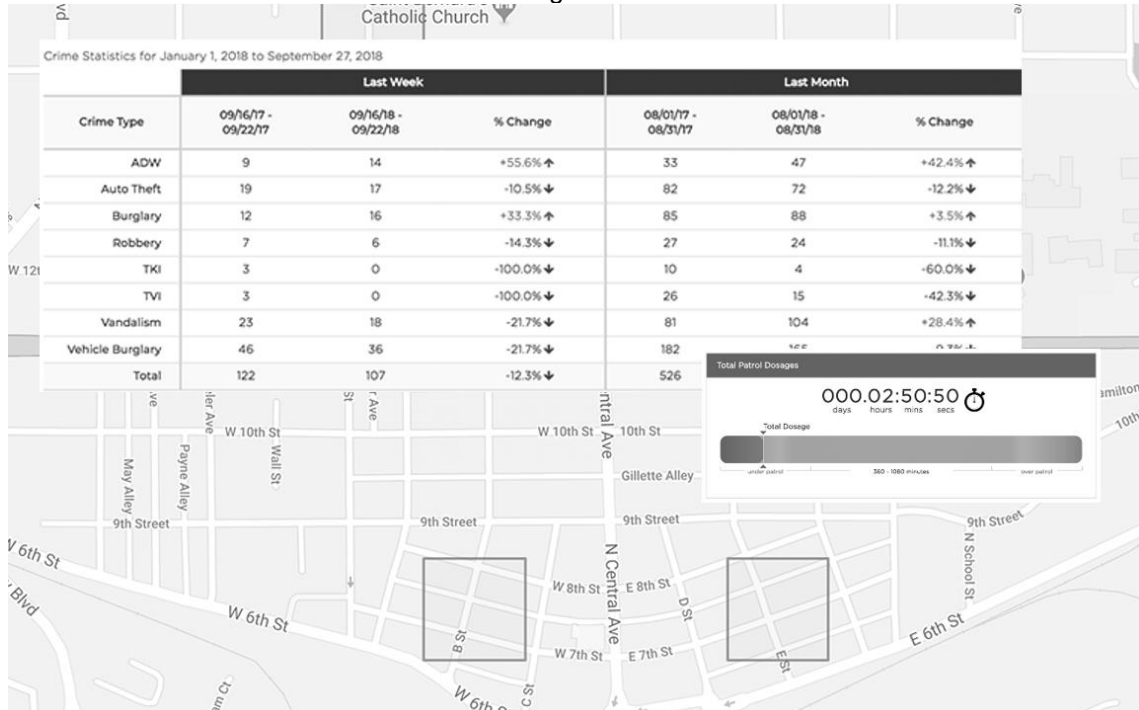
Catholic Church

Crime Statistics for January 1, 2018 to September 27, 2018

| | Last Week | | | Last Month | | |
|---|---|---|---|---|---|---|
| Crime Type | 09/16/17 - 09/22/17 | 09/16/18 - 09/22/18 | % Change | 08/01/17 - 08/31/17 | 08/01/18 - 08/31/18 | % Change |
| ADW | 9 | 14 | +55.6% | 33 | 47 | +42.4% |
| Auto Theft | 19 | 17 | -10.5% | 82 | 72 | -12.2% |
| Burglary | 12 | 16 | +33.3% | 85 | 88 | +3.5% |
| Robbery | 7 | 6 | -14.3% | 27 | 24 | -11.1% |
| TKI | 3 | 0 | -100.0% | 10 | 4 | -60.0% |
| TVI | 3 | 0 | -100.0% | 26 | 15 | -42.3% |
| Vandalism | 23 | 18 | -21.7% | 81 | 104 | +28.4% |
| Vehicle Burglary | 46 | 36 | -21.7% | 182 | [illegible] | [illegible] |
| Total | 122 | 107 | -12.3% | 526 | | |

Total Patrol Dosages

000.02:50:50
days hours mins secs

Total Dosage
under patrol 360 - 1080 minutes over patrol

W 12t
W 10th St
Payne Alley
May Alley
Wall St
9th Street
9th Street
W 10th St
10th St
N Central Ave
Gillette Alley
9th Street
9th Street
N School St
Hamilton
10th
W 6th St
Blvd
W 6th St
B St
C St
W 6th
W 8th St
E 8th St
D St
W 7th St
E 7th St
E St
E 6th St